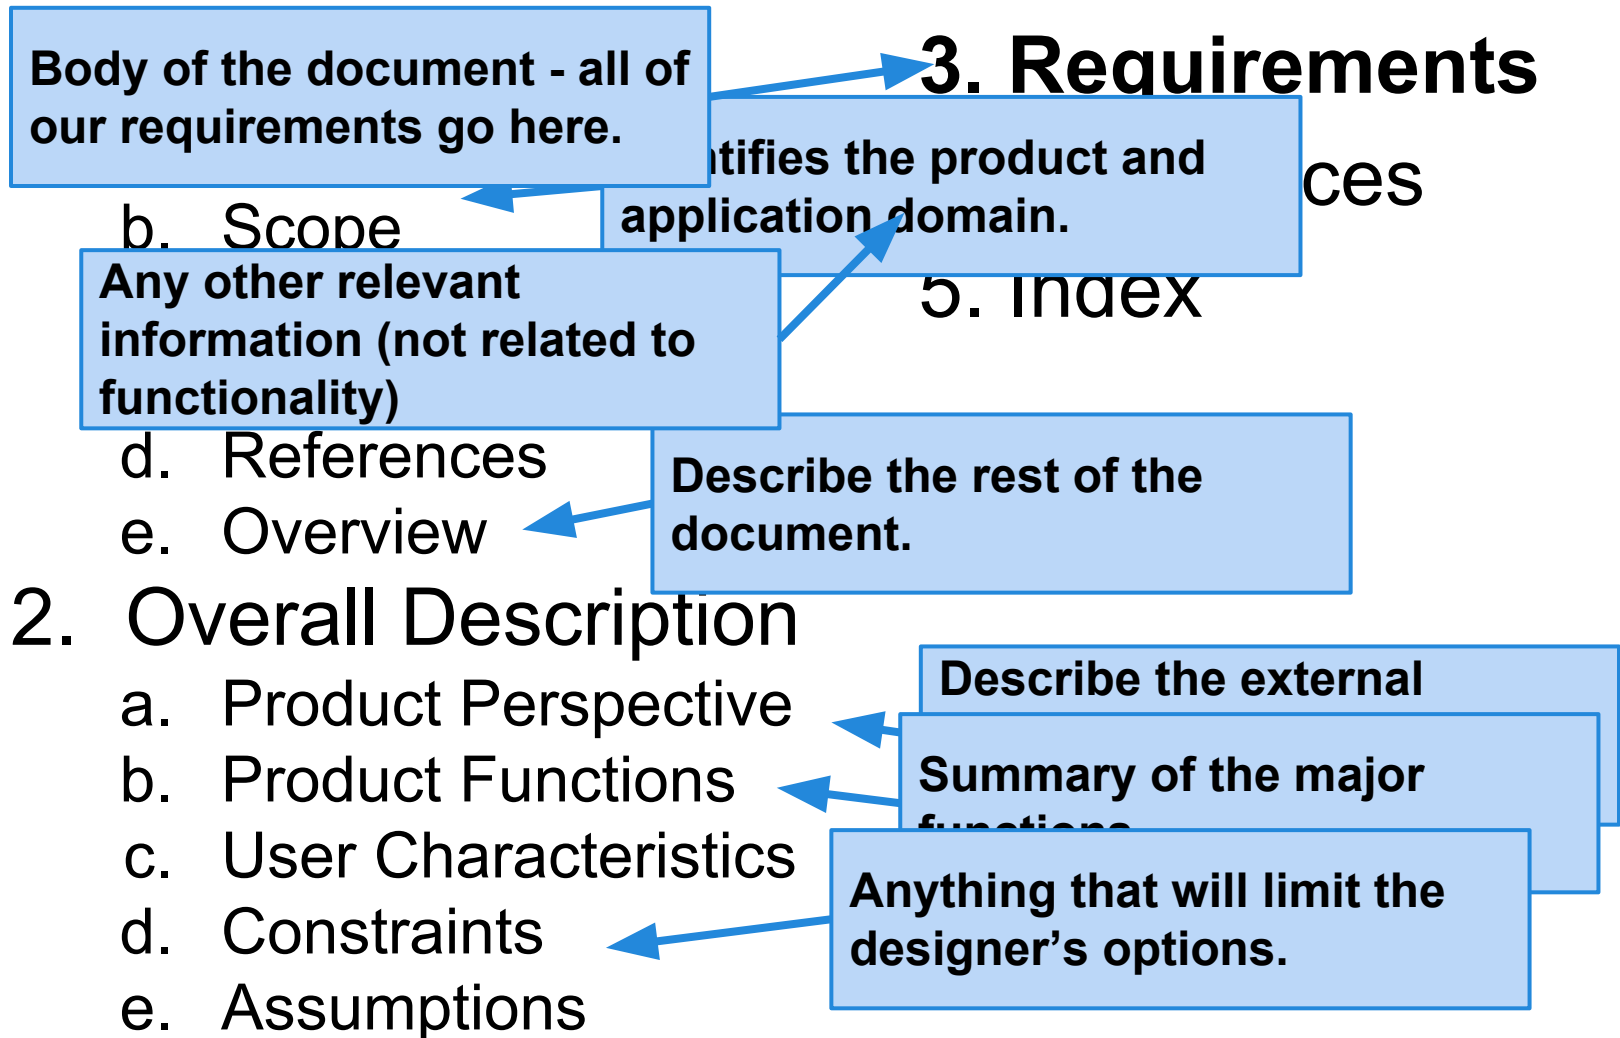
Body of the document - all of our requirements go here.

3. Requirements

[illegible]tifies the product and application domain.

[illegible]ces

b. Scope

Any other relevant information (not related to functionality)

5. Index

d. References

e. Overview

Describe the rest of the document.

2. Overall Description

a. Product Perspective

b. Product Functions

c. User Characteristics

d. Constraints

e. Assumptions

Describe the external

Summary of the major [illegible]

Anything that will limit the designer's options.